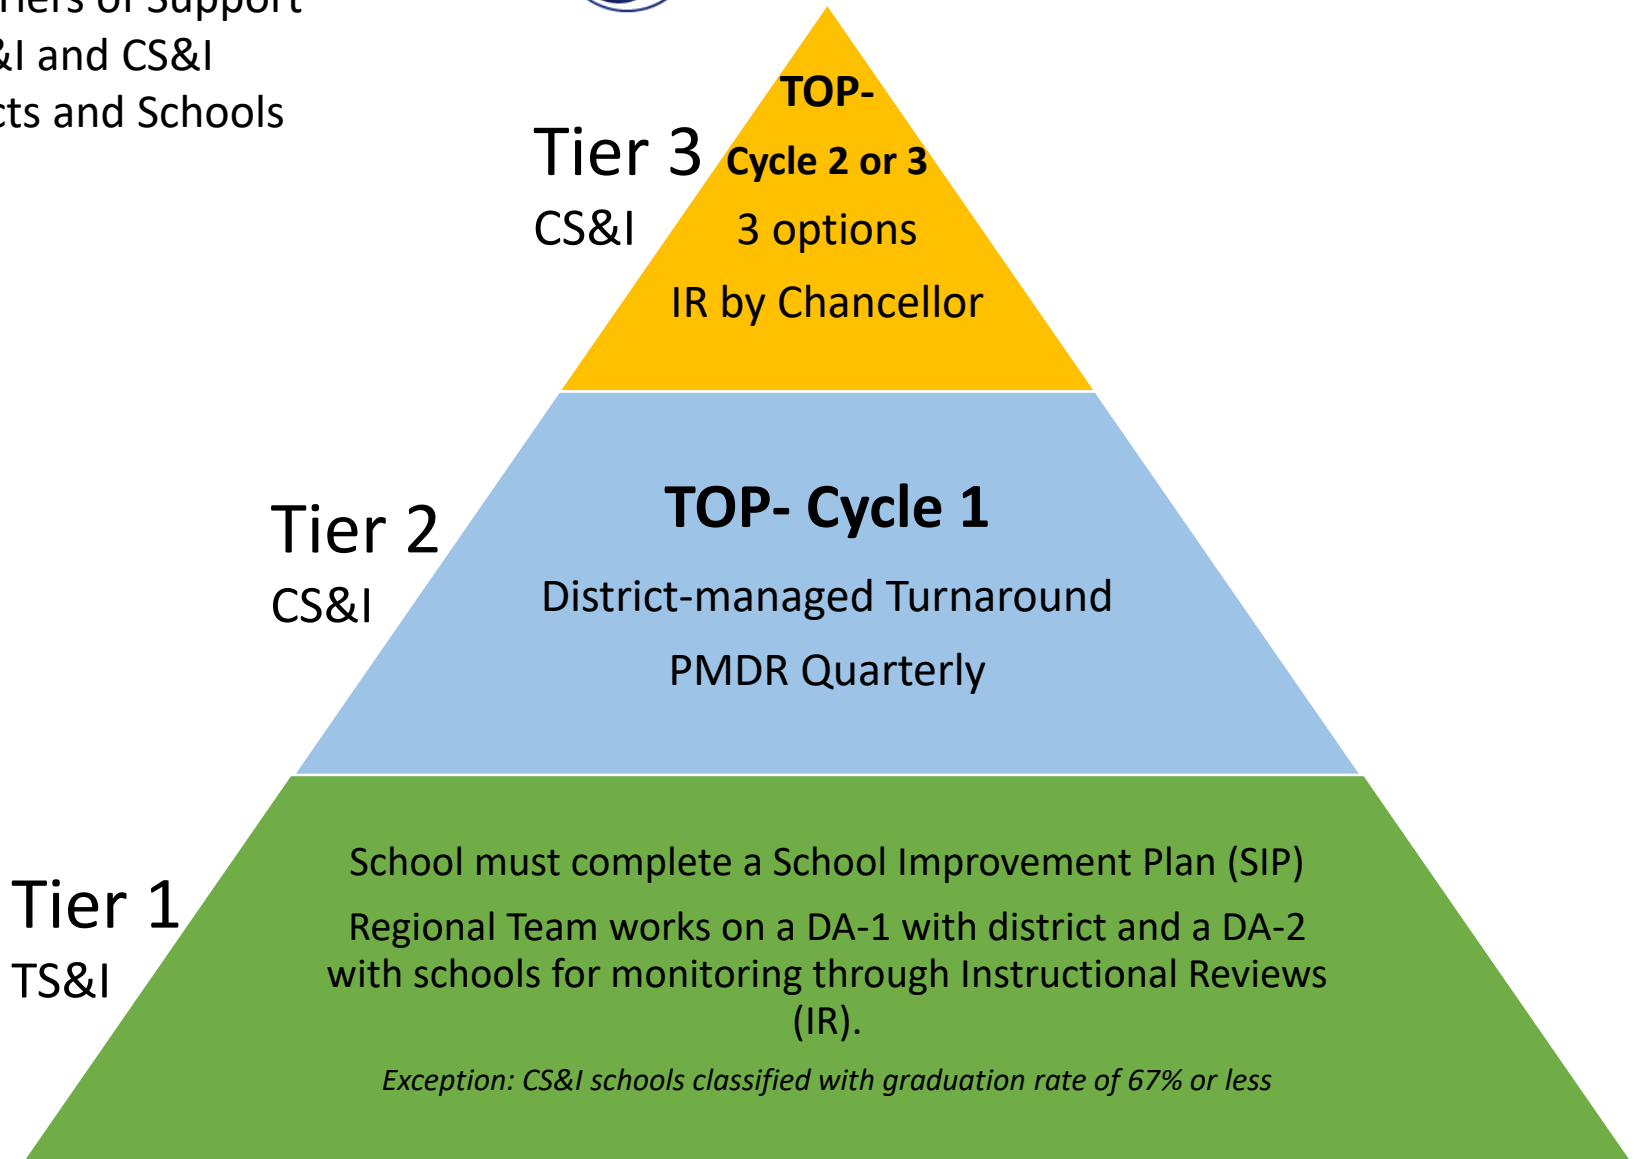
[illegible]iers of Support
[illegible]I and CS&I
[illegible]cts and Schools

Tier 3
CS&I

TOP-
Cycle 2 or 3
3 options
IR by Chancellor

Tier 2
CS&I

TOP- Cycle 1
District-managed Turnaround
PMDR Quarterly

Tier 1
TS&I

School must complete a School Improvement Plan (SIP)
Regional Team works on a DA-1 with district and a DA-2 with schools for monitoring through Instructional Reviews (IR).
Exception: CS&I schools classified with graduation rate of 67% or less